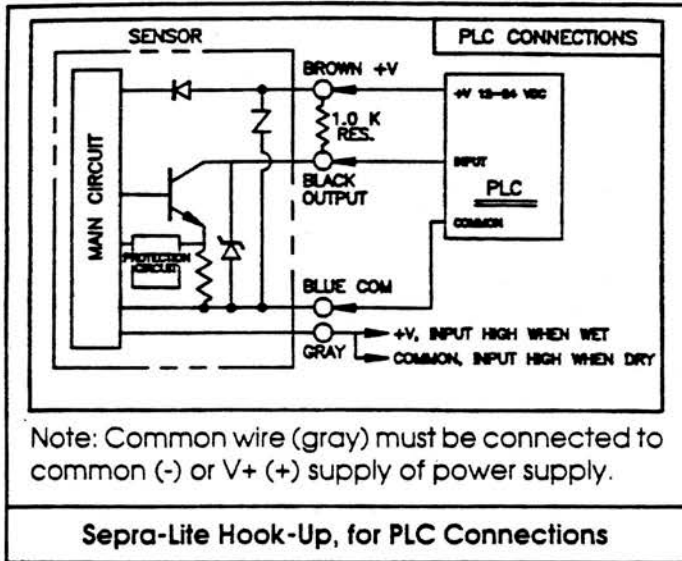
SENSOR

PLC CONNECTIONS

BROWN +V

+V 12-24 VDC

1.0 K RES.

MAIN CIRCUIT

INPUT

PLC

BLACK OUTPUT

COMMON

PROTECTION CIRCUIT

BLUE COM

GRAY

+V, INPUT HIGH WHEN WET

COMMON, INPUT HIGH WHEN DRY

Note: Common wire (gray) must be connected to common (-) or V+ (+) supply of power supply.

Sepra-Lite Hook-Up, for PLC Connections